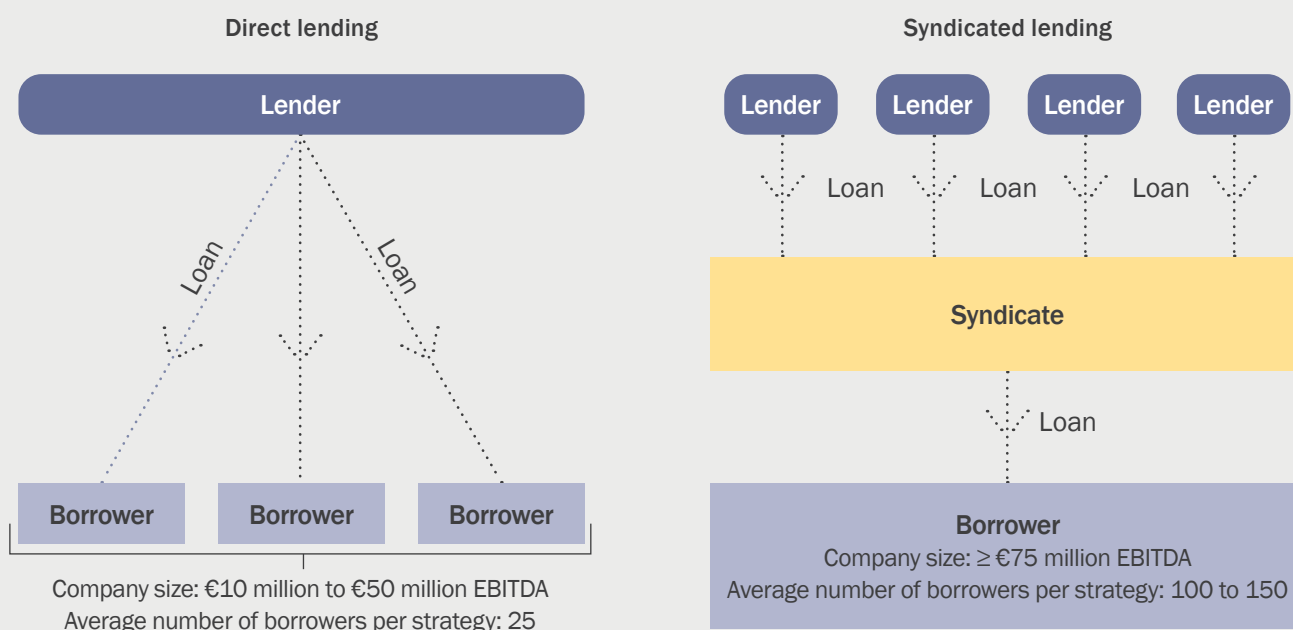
Direct lending

Lender

Loan

Loan

Borrower

Borrower

Borrower

Company size: €10 million to €50 million EBITDA
Average number of borrowers per strategy: 25

Syndicated lending

Lender

Lender

Lender

Lender

Loan

Loan

Loan

Syndicate

Loan

Borrower
Company size: ≥ €75 million EBITDA
Average number of borrowers per strategy: 100 to 150